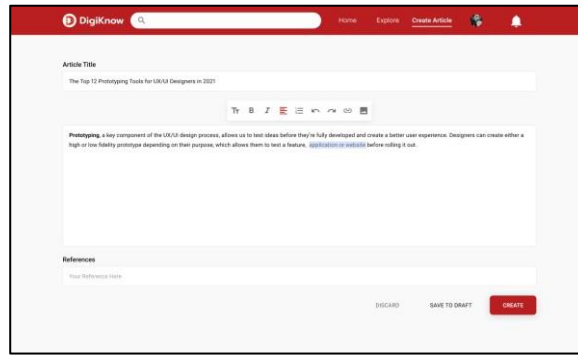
DigiKnow

Home Explore Create Article

Article Title

The Top 12 Prototyping Tools for UX/UI Designers in 2021

Tт B I

Prototyping, a key component of the UX/UI design process, allows us to test ideas before they're fully developed and create a better user experience. Designers can create either a high or low fidelity prototype depending on their purpose, which allows them to text a feature, application or website before rolling it out.

References

Your Reference Here

DISCARD SAVE TO DRAFT CREATE